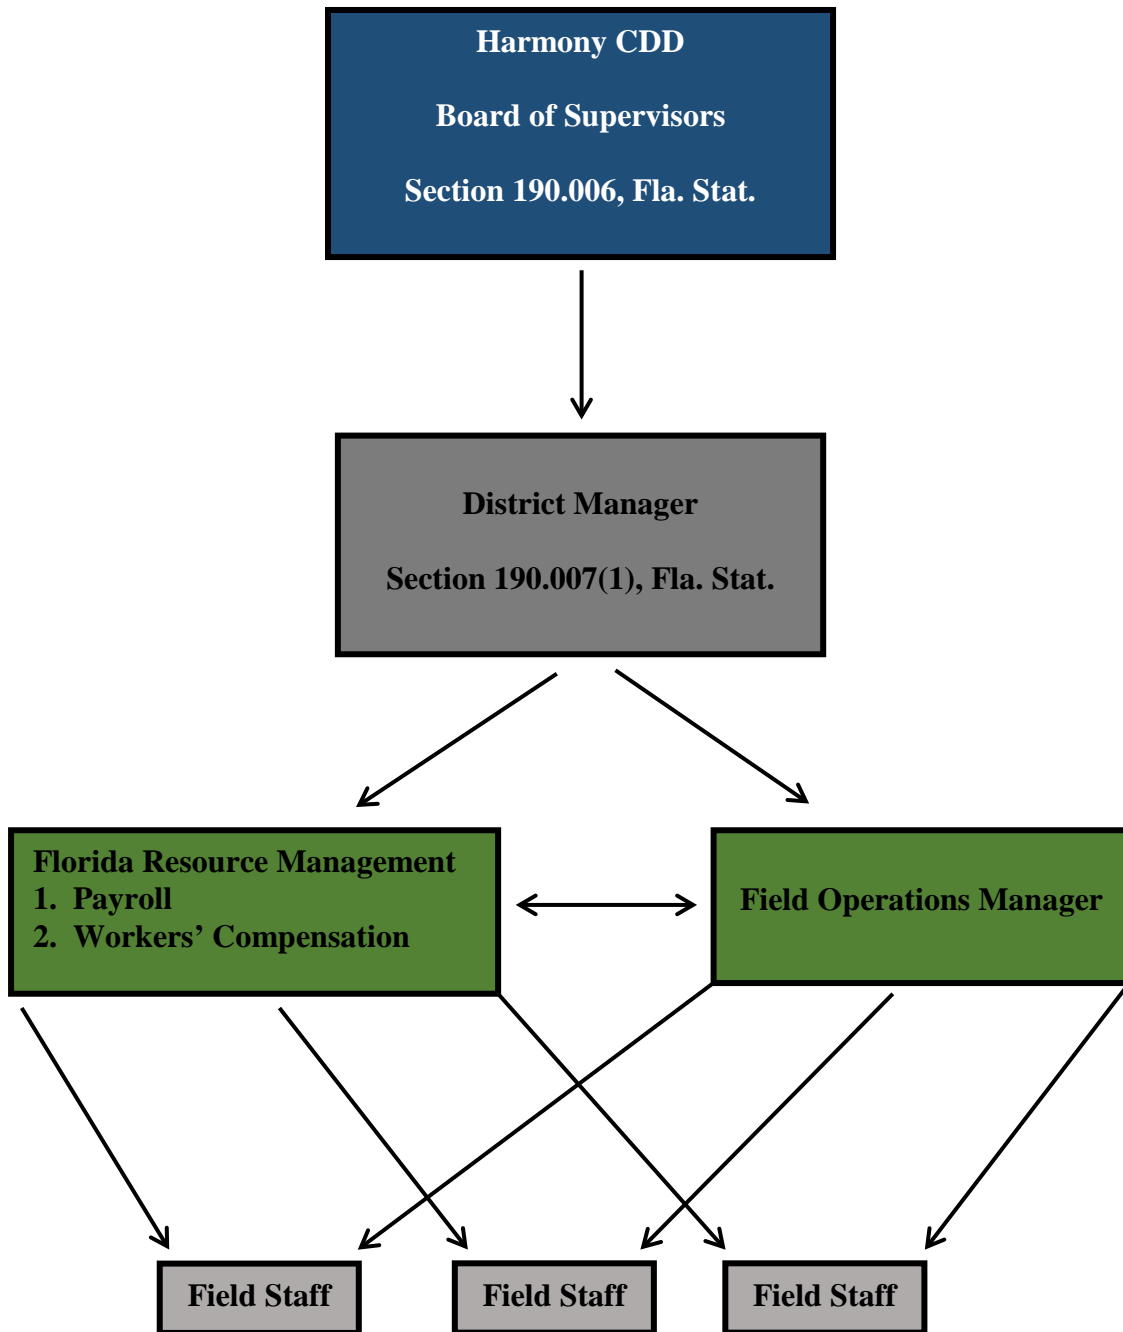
Harmony CDD

Board of Supervisors

Section 190.006, Fla. Stat.

District Manager

Section 190.007(1), Fla. Stat.

Florida Resource Management
1. Payroll
2. Workers' Compensation

Field Operations Manager

Field Staff

Field Staff

Field Staff